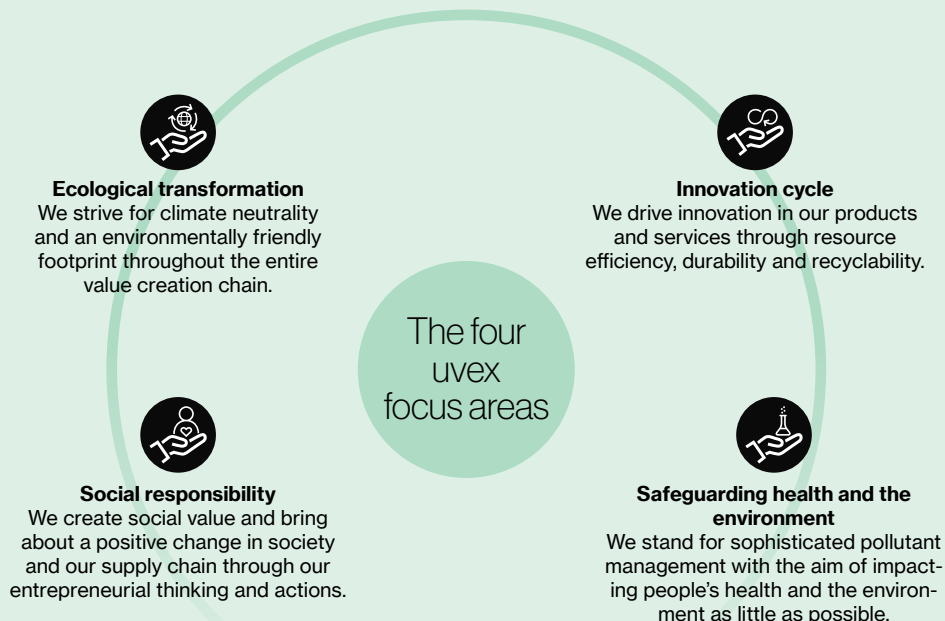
Ecological transformation
We strive for climate neutrality and an environmentally friendly footprint throughout the entire value creation chain.

Innovation cycle
We drive innovation in our products and services through resource efficiency, durability and recyclability.

The four uvex focus areas

Social responsibility
We create social value and bring about a positive change in society and our supply chain through our entrepreneurial thinking and actions.

Safeguarding health and the environment
We stand for sophisticated pollutant management with the aim of impacting people's health and the environment as little as possible.